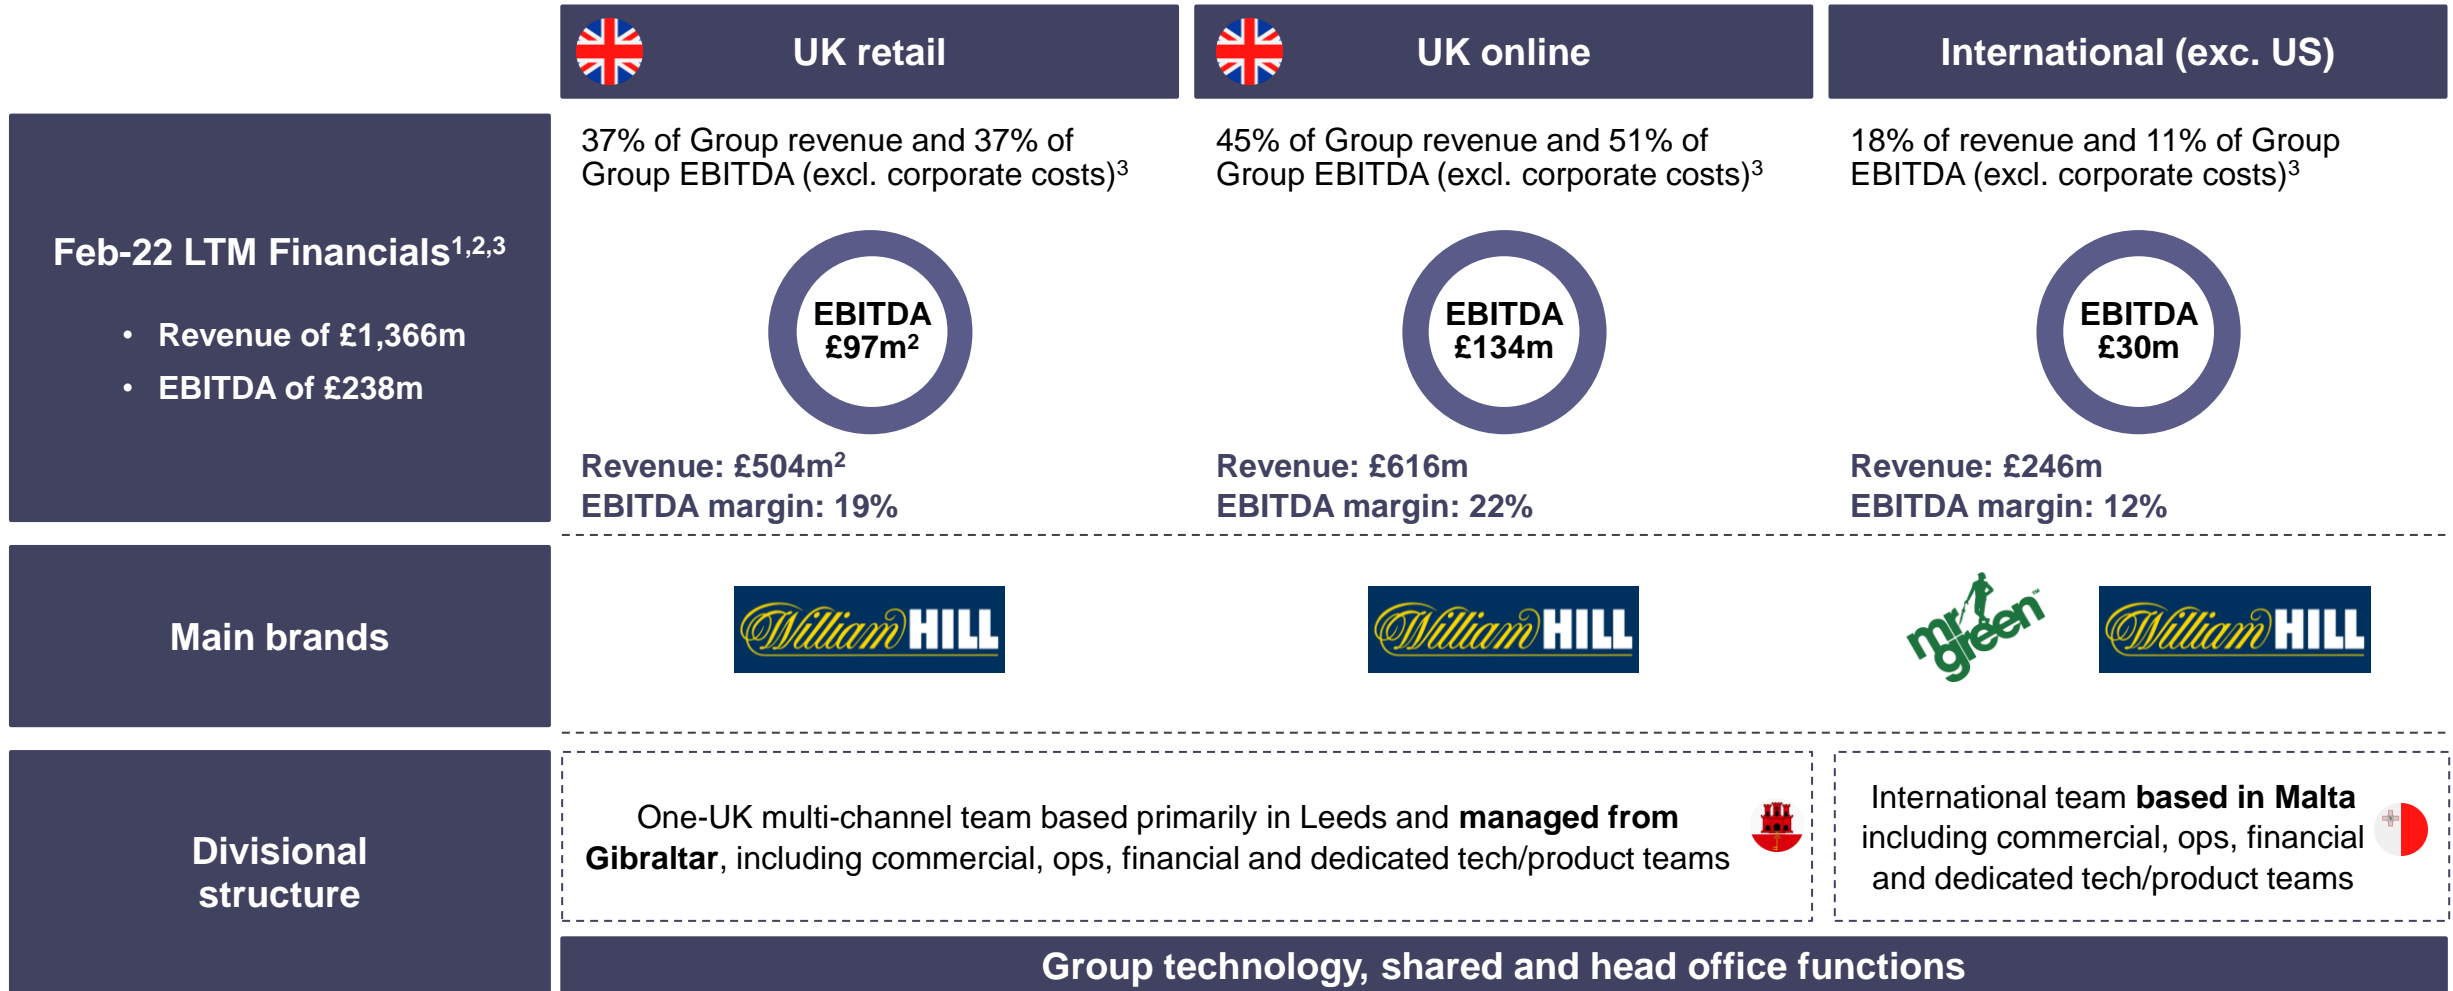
| | UK retail | UK online | International (exc. US) |
|---|---|---|---|
| Feb-22 LTM Financials$^{1,2,3}$ • Revenue of £1,366m • EBITDA of £238m | 37% of Group revenue and 37% of Group EBITDA (excl. corporate costs)$^{3}$ EBITDA £97m$^{2}$ Revenue: £504m$^{2}$ EBITDA margin: 19% | 45% of Group revenue and 51% of Group EBITDA (excl. corporate costs)$^{3}$ EBITDA £134m Revenue: £616m EBITDA margin: 22% | 18% of revenue and 11% of Group EBITDA (excl. corporate costs)$^{3}$ EBITDA £30m Revenue: £246m EBITDA margin: 12% |
| Main brands | William HILL | William HILL | mr green William HILL |
| Divisional structure | One-UK multi-channel team based primarily in Leeds and **managed from Gibraltar**, including commercial, ops, financial and dedicated tech/product teams | | International team **based in Malta** including commercial, ops, financial and dedicated tech/product teams |

Group technology, shared and head office functions